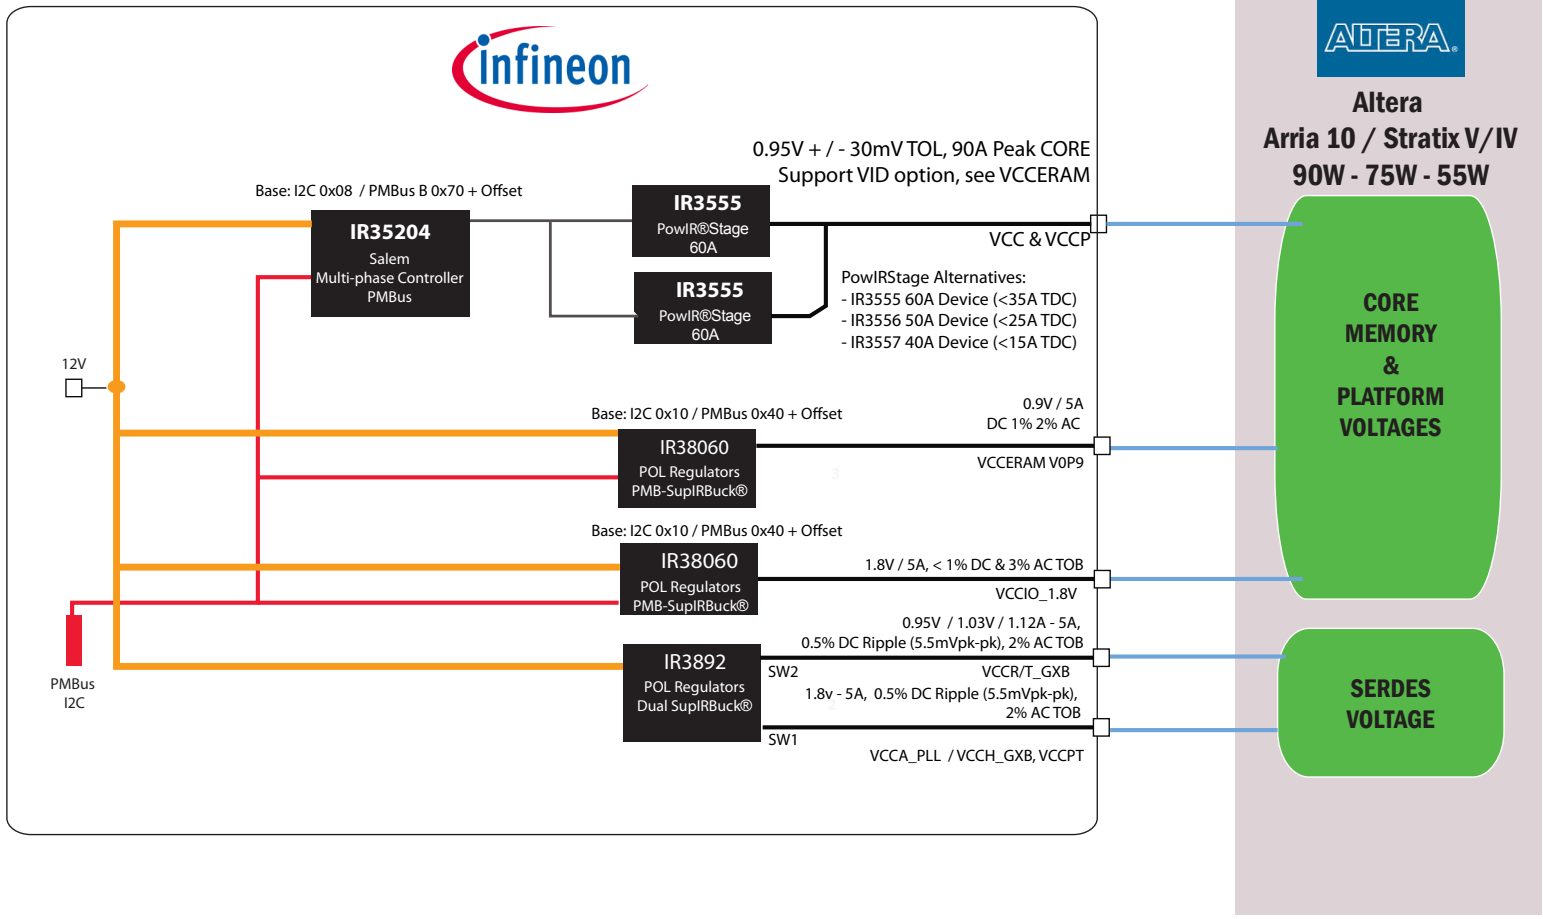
infineon

ALTERA

Altera
Arria 10 / Stratix V/IV
90W - 75W - 55W

0.95V + / - 30mV TOL, 90A Peak CORE
Support VID option, see VCCERAM

Base: I2C 0x08 / PMBus B 0x70 + Offset

IR35204
Salem
Multi-phase Controller
PMBus

IR3555
PowIR®Stage
60A

IR3555
PowIR®Stage
60A

VCC & VCCP

PowIRStage Alternatives:
- IR3555 60A Device (<35A TDC)
- IR3556 50A Device (<25A TDC)
- IR3557 40A Device (<15A TDC)

CORE
MEMORY
&
PLATFORM
VOLTAGES

12V

Base: I2C 0x10 / PMBus 0x40 + Offset

0.9V / 5A
DC 1% 2% AC

IR38060
POL Regulators
PMB-SupIRBuck®

VCCERAM V0P9

Base: I2C 0x10 / PMBus 0x40 + Offset

IR38060
POL Regulators
PMB-SupIRBuck®

1.8V / 5A, < 1% DC & 3% AC TOB

VCCIO_1.8V

0.95V / 1.03V / 1.12A - 5A,
0.5% DC Ripple (5.5mVpk-pk), 2% AC TOB

IR3892
POL Regulators
Dual SupIRBuck®

SW2

VCCR/T_GXB

1.8v - 5A, 0.5% DC Ripple (5.5mVpk-pk),
2% AC TOB

SW1

VCCA_PLL / VCCH_GXB, VCCPT

PMBus
I2C

SERDES
VOLTAGE